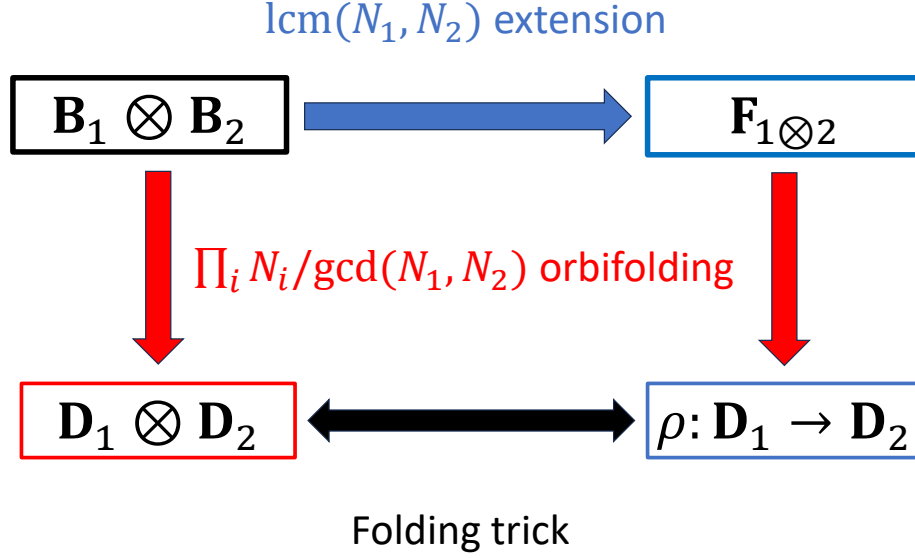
$\mathrm{lcm}(N_1, N_2)$ extension

$\mathbf{B}_1 \otimes \mathbf{B}_2$

$\mathbf{F}_{1\otimes 2}$

$\prod_i N_i/\mathrm{gcd}(N_1, N_2)$ orbifolding

$\mathbf{D}_1 \otimes \mathbf{D}_2$

$\rho\colon \mathbf{D}_1 \to \mathbf{D}_2$

Folding trick